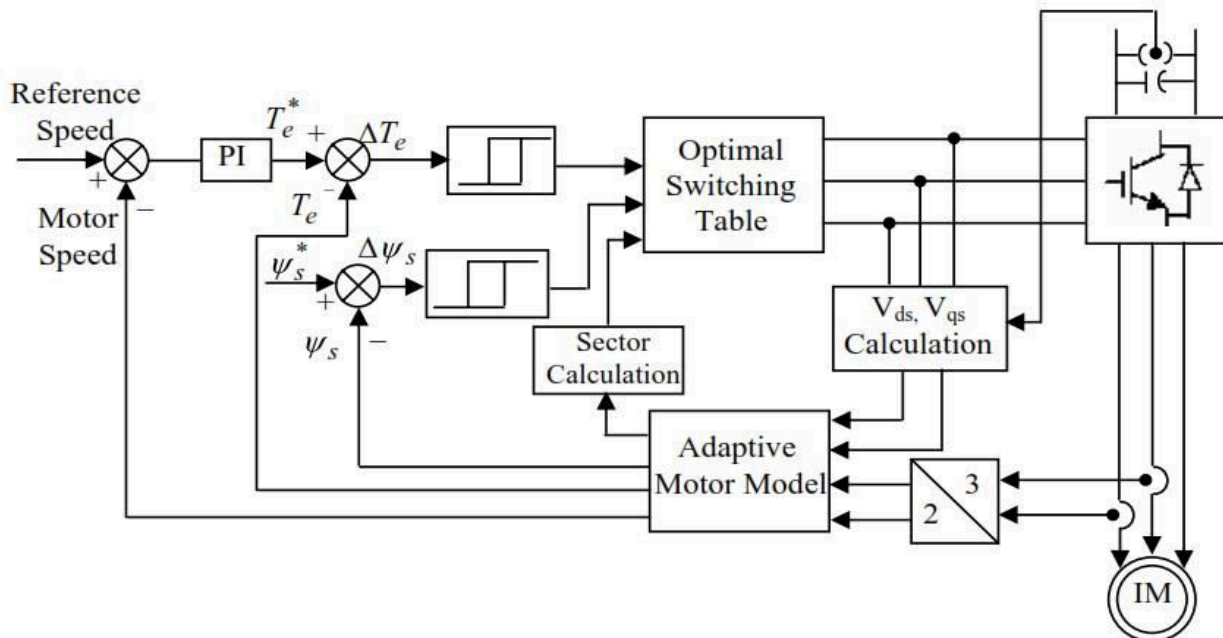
Reference Speed

+

Motor Speed

−

PI

$T_e^*$

+

$\Delta T_e$

$T_e$

−

$\psi_s^*$

+

$\Delta \psi_s$

$\psi_s$

−

Optimal Switching Table

Sector Calculation

$V_{ds}, V_{qs}$ Calculation

Adaptive Motor Model

3

2

IM